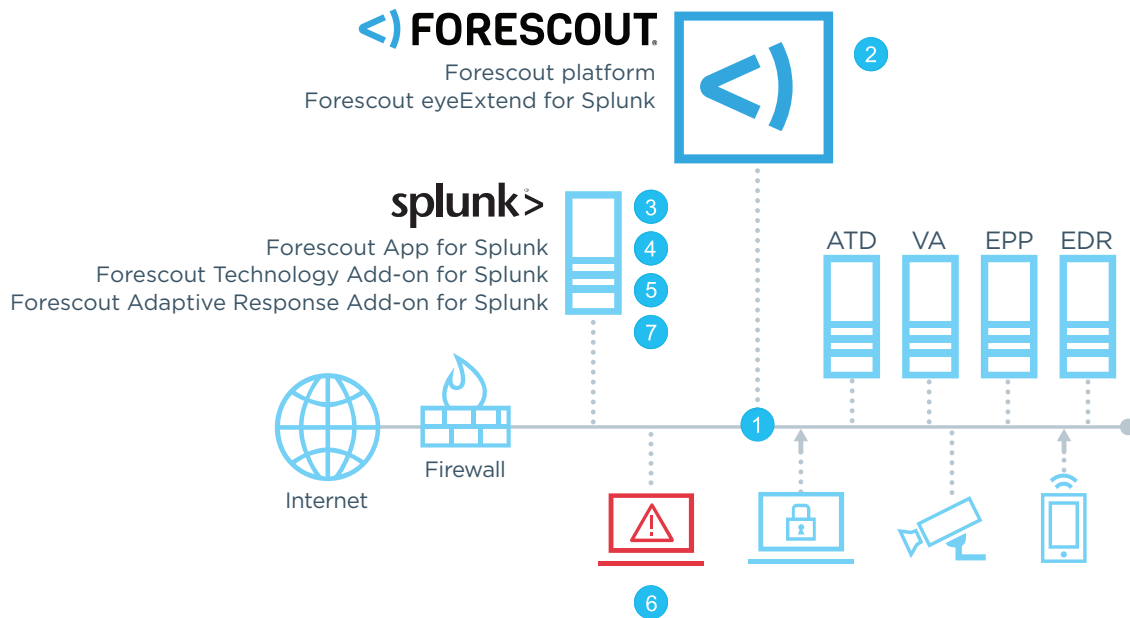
FORESCOUT

Forescout platform
Forescout eyeExtend for Splunk

2

splunk>

Forescout App for Splunk
Forescout Technology Add-on for Splunk
Forescout Adaptive Response Add-on for Splunk

3
4
5
7

ATD VA EPP EDR

Internet

Firewall

1

6